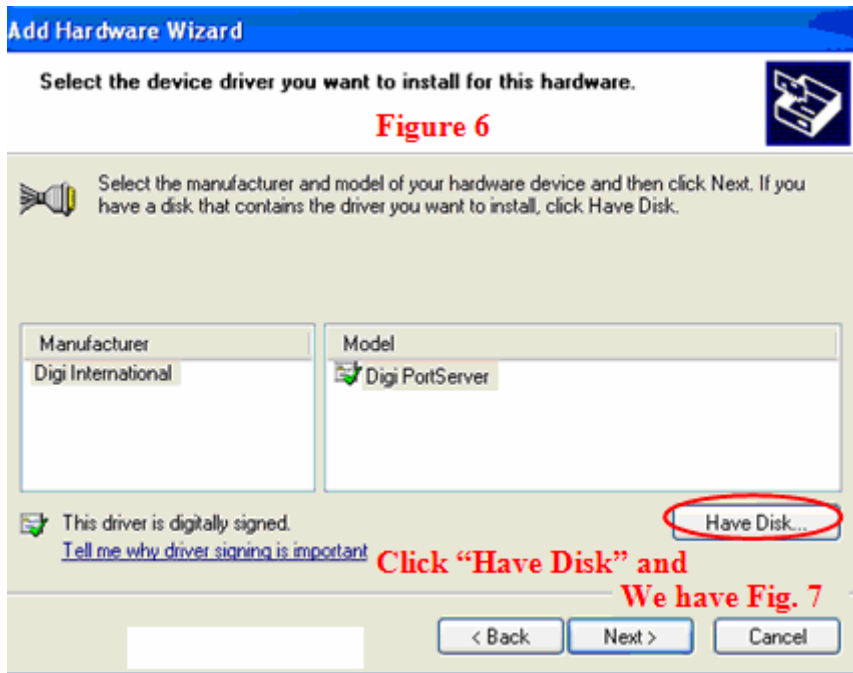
Add Hardware Wizard

Select the device driver you want to install for this hardware.

Figure 6

Select the manufacturer and model of your hardware device and then click Next. If you have a disk that contains the driver you want to install, click Have Disk.

| Manufacturer |
|---|
| Digi International |

| Model |
|---|
| Digi PortServer |

This driver is digitally signed.

Tell me why driver signing is important

Have Disk...

Click "Have Disk" and We have Fig. 7

< Back

Next >

Cancel